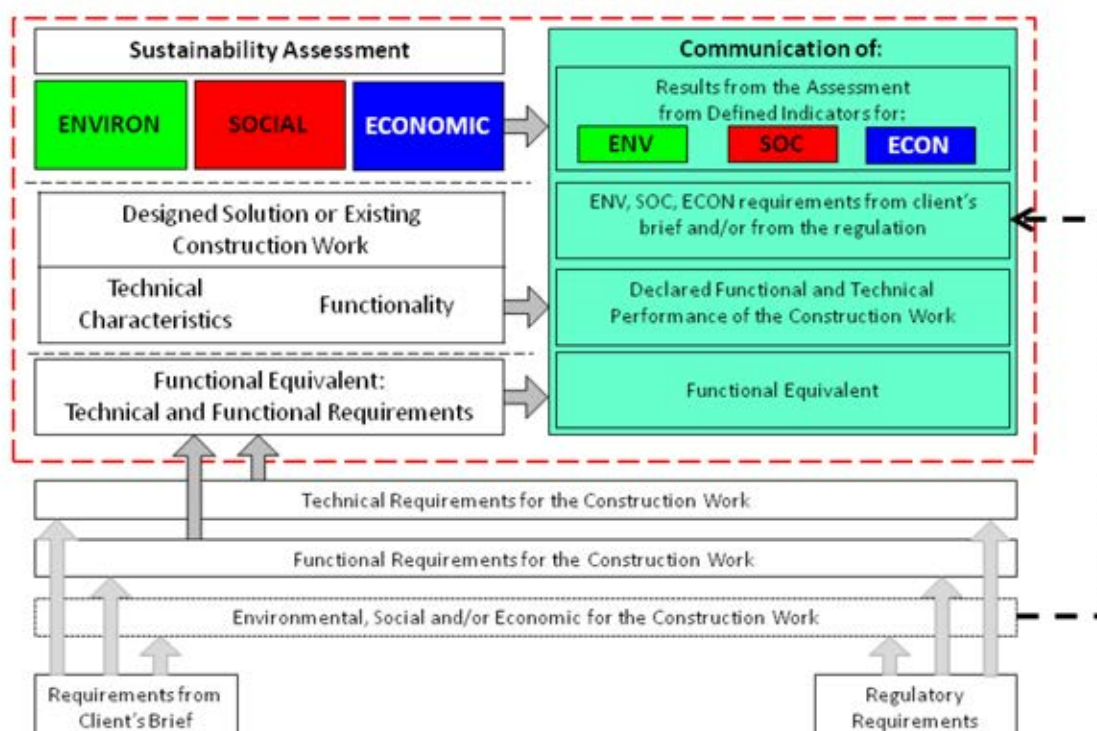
Sustainability Assessment

ENVIRON

SOCIAL

ECONOMIC

Designed Solution or Existing Construction Work

Technical Characteristics

Functionality

Functional Equivalent: Technical and Functional Requirements

Communication of:

Results from the Assessment from Defined Indicators for:

ENV

SOC

ECON

ENV, SOC, ECON requirements from client's brief and/or from the regulation

Declared Functional and Technical Performance of the Construction Work

Functional Equivalent

Technical Requirements for the Construction Work

Functional Requirements for the Construction Work

Environmental, Social and/or Economic for the Construction Work

Requirements from Client's Brief

Regulatory Requirements